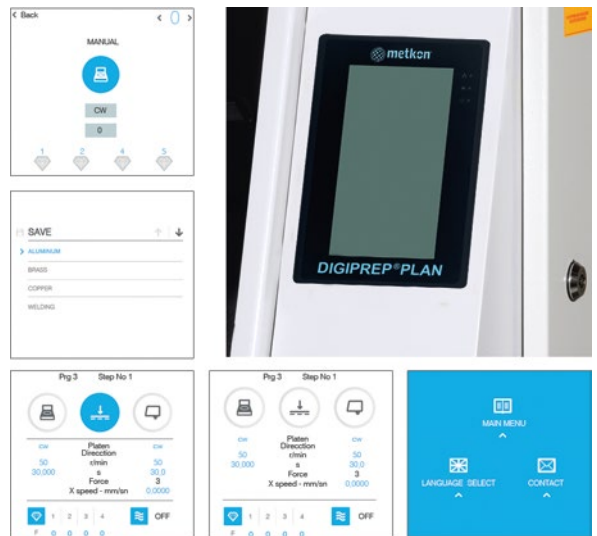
< Back
< 0 >
MANUAL
CW
0
1 2 4 5

SAVE
> ALUMINUM
BRASS
COPPER
WELDING

metkon
DIGIPREP®PLAN

Prg 3 Step No 1
CW
Platen
Direcction
CW
50
c/min
50
30,000
s
30,0
Force
3
X speed - mm/sn
0,0000
1 2 3 4
OFF
F 0 0 0 0

Prg 3 Step No 1
CW
Platen
Direcction
CW
50
c/min
50
30,000
s
30,0
Force
3
X speed - mm/sn
0,0000
1 2 3 4
OFF
F 0 0 0 0

MAIN MENU
LANGUAGE SELECT
CONTACT